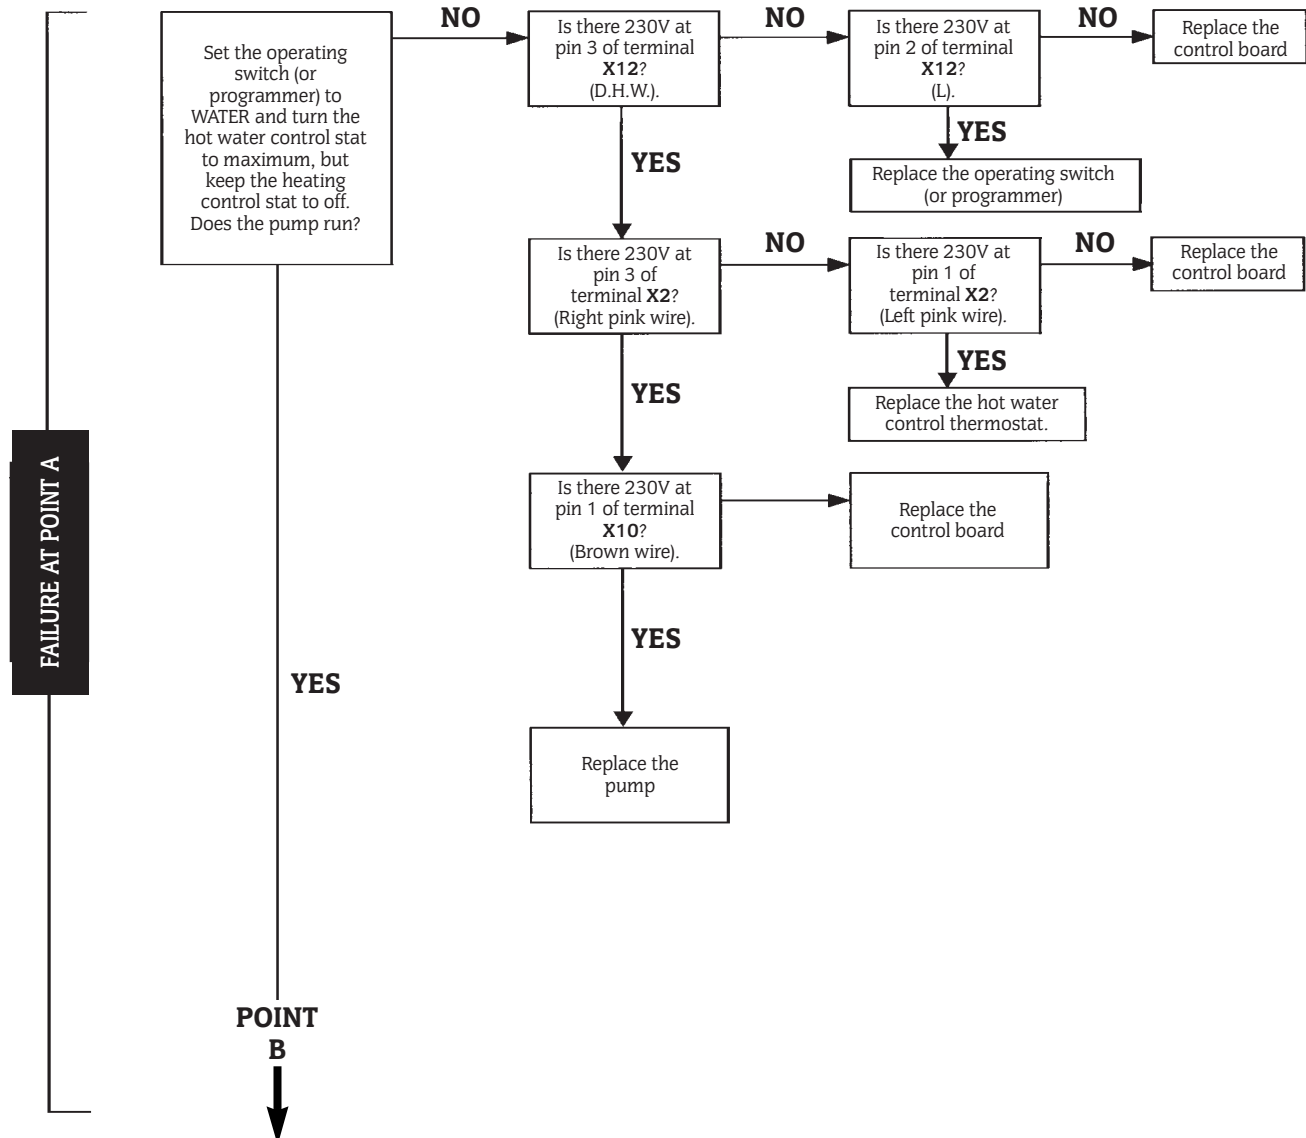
FAILURE AT POINT A

Set the operating switch (or programmer) to WATER and turn the hot water control stat to maximum, but keep the heating control stat to off. Does the pump run?

NO

Is there 230V at pin 3 of terminal **X12**? (D.H.W.).

NO

Is there 230V at pin 2 of terminal **X12**? (L).

NO

Replace the control board

YES

Replace the operating switch (or programmer)

YES

Is there 230V at pin 3 of terminal **X2**? (Right pink wire).

NO

Is there 230V at pin 1 of terminal **X2**? (Left pink wire).

NO

Replace the control board

YES

Replace the hot water control thermostat.

YES

Is there 230V at pin 1 of terminal **X10**? (Brown wire).

Replace the control board

YES

Replace the pump

YES

POINT B